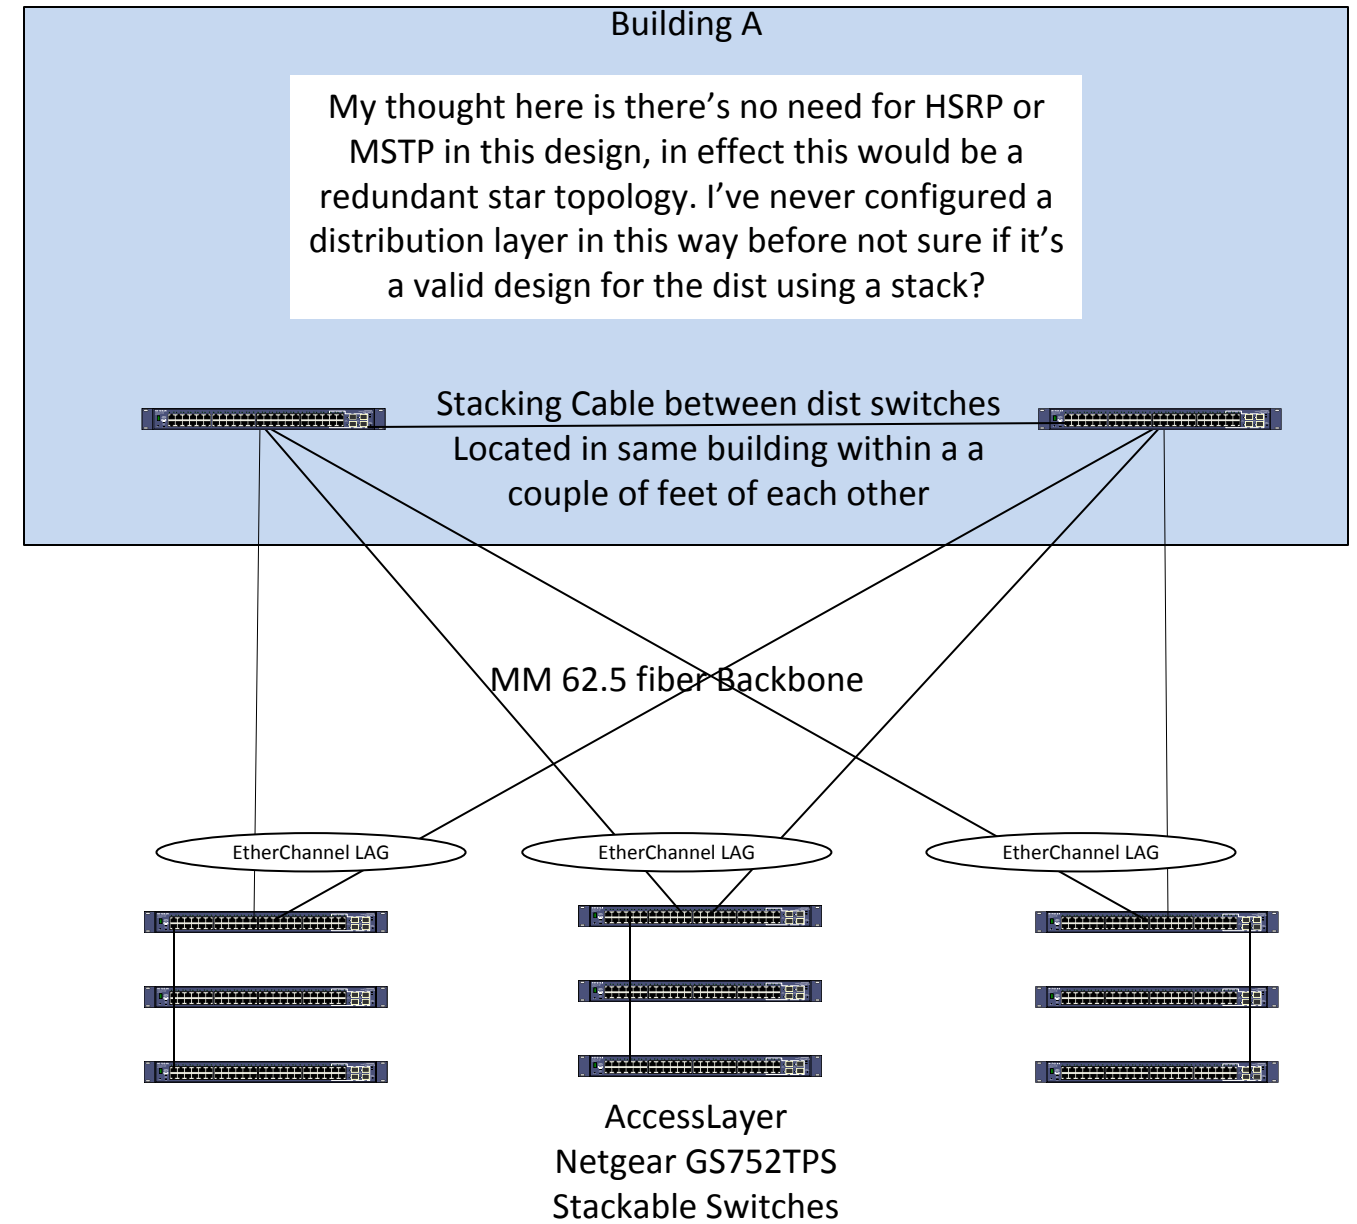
Building A

My thought here is there’s no need for HSRP or MSTP in this design, in effect this would be a redundant star topology. I’ve never configured a distribution layer in this way before not sure if it’s a valid design for the dist using a stack?

Stacking Cable between dist switches Located in same building within a a couple of feet of each other

MM 62.5 fiber Backbone

EtherChannel LAG

EtherChannel LAG

EtherChannel LAG

AccessLayer
Netgear GS752TPS
Stackable Switches